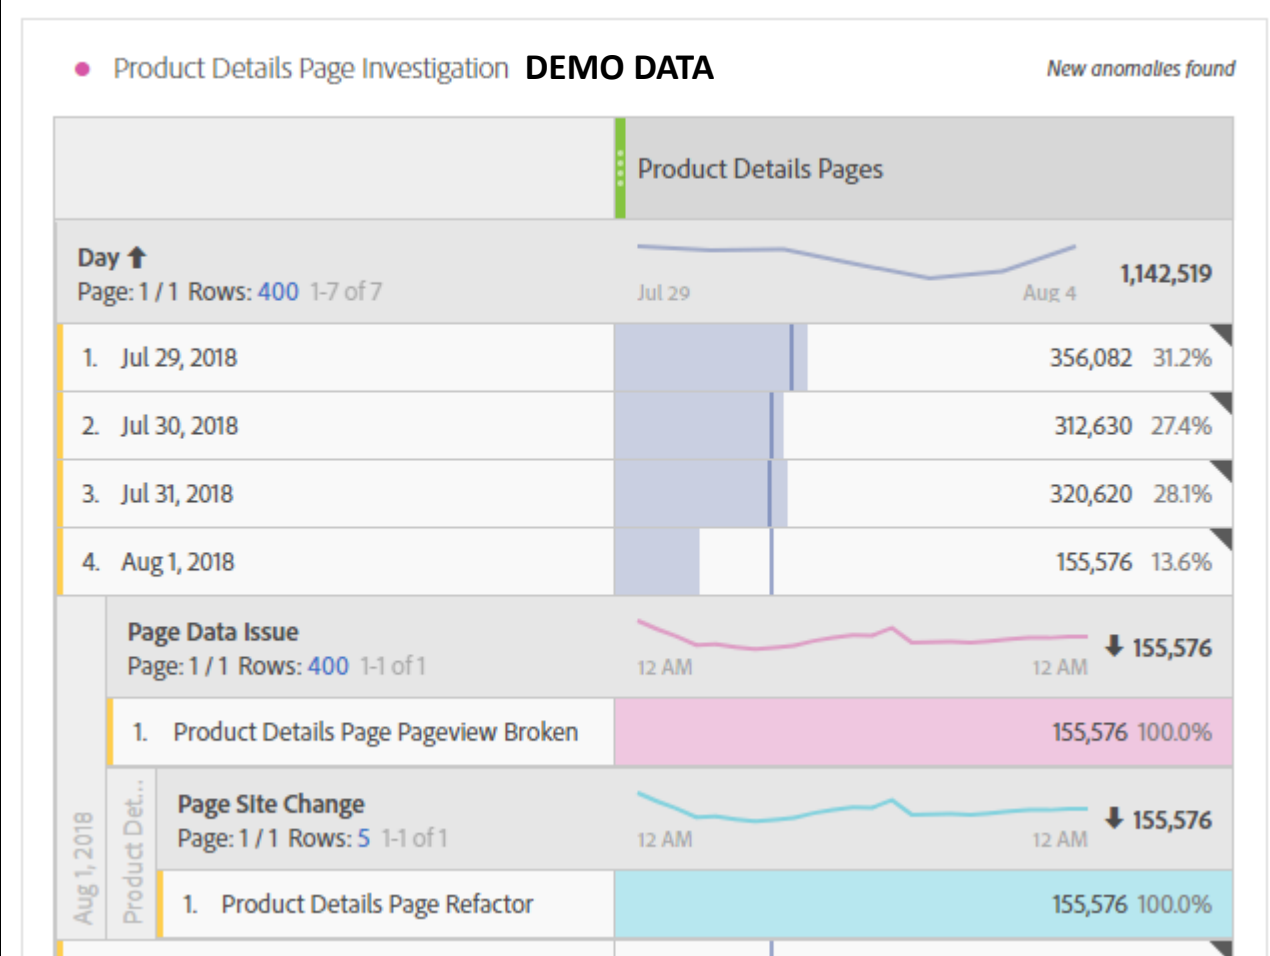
Product Details Page Investigation DEMO DATA

New anomalies found

| | Product Details Pages |
|---|---|
| Day ⬆ Page: 1 / 1 Rows: 400 1-7 of 7 | Jul 29 Aug 4 1,142,519 |
| 1. Jul 29, 2018 | 356,082 31.2% |
| 2. Jul 30, 2018 | 312,630 27.4% |
| 3. Jul 31, 2018 | 320,620 28.1% |
| 4. Aug 1, 2018 | 155,576 13.6% |

Aug 1, 2018

| | |
|---|---|
| Page Data Issue Page: 1 / 1 Rows: 400 1-1 of 1 | 12 AM 12 AM ⬇ 155,576 |
| 1. Product Details Page Pageview Broken | 155,576 100.0% |

Product Det...

| | |
|---|---|
| Page Site Change Page: 1 / 1 Rows: 5 1-1 of 1 | 12 AM 12 AM ⬇ 155,576 |
| 1. Product Details Page Refactor | 155,576 100.0% |